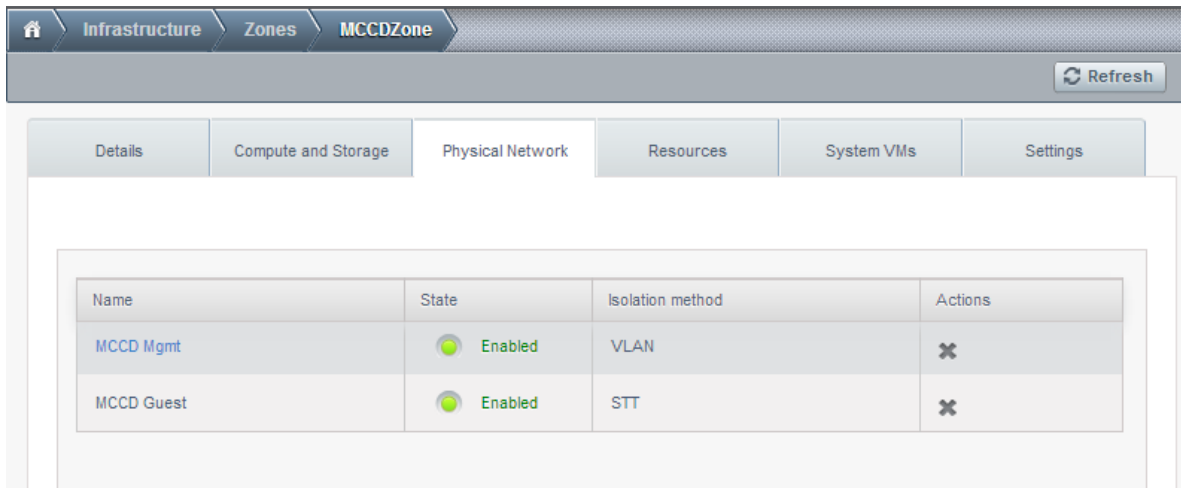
Infrastructure Zones MCCDZone

Refresh

Details | Compute and Storage | Physical Network | Resources | System VMs | Settings

| Name | State | Isolation method | Actions |
|---|---|---|---|
| MCCD Mgmt | Enabled | VLAN | |
| MCCD Guest | Enabled | STT | |